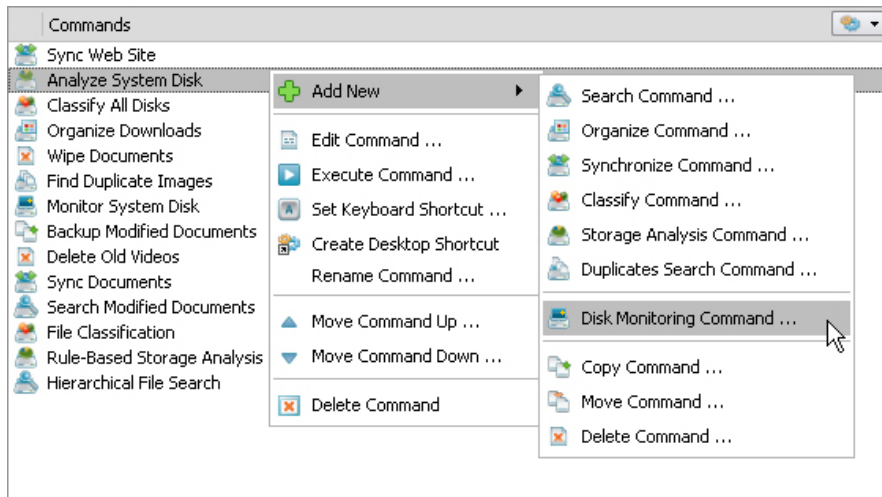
Commands

Sync Web Site
Analyze System Disk
Classify All Disks
Organize Downloads
Wipe Documents
Find Duplicate Images
Monitor System Disk
Backup Modified Documents
Delete Old Videos
Sync Documents
Search Modified Documents
File Classification
Rule-Based Storage Analysis
Hierarchical File Search

Add New
Edit Command ...
Execute Command ...
Set Keyboard Shortcut ...
Create Desktop Shortcut
Rename Command ...
Move Command Up ...
Move Command Down ...
Delete Command

Search Command ...
Organize Command ...
Synchronize Command ...
Classify Command ...
Storage Analysis Command ...
Duplicates Search Command ...
Disk Monitoring Command ...
Copy Command ...
Move Command ...
Delete Command ...